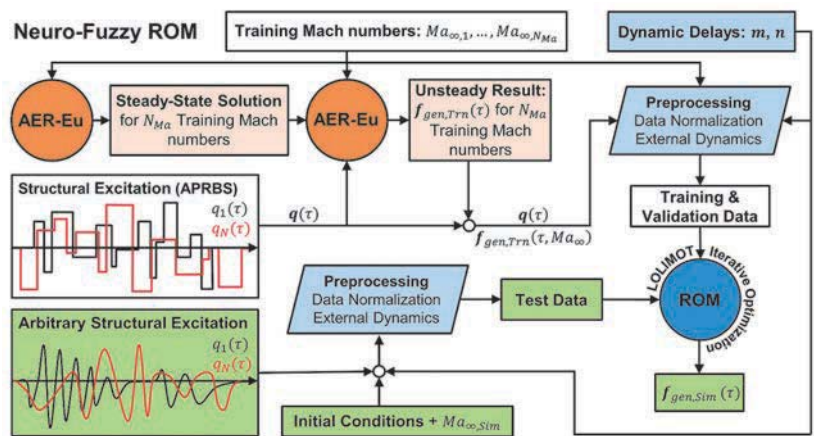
Neuro-Fuzzy ROM

Training Mach numbers: $Ma_{\infty,1}, \dots, Ma_{\infty,N_{Ma}}$

Dynamic Delays: $m, n$

AER-Eu

Steady-State Solution for $N_{Ma}$ Training Mach numbers

AER-Eu

Unsteady Result: $f_{gen,Trn}(\tau)$ for $N_{Ma}$ Training Mach numbers

Preprocessing
Data Normalization
External Dynamics

Structural Excitation (APRBS)

$q_1(\tau)$
$q_N(\tau)$

$q(\tau)$

$q(\tau)$

$f_{gen,Trn}(\tau, Ma_\infty)$

Training & Validation Data

Preprocessing
Data Normalization
External Dynamics

Test Data

LOLIMOT

ROM

Iterative Optimization

Arbitrary Structural Excitation

$q_1(\tau)$
$q_N(\tau)$

$f_{gen,Sim}(\tau)$

Initial Conditions + $Ma_{\infty,Sim}$